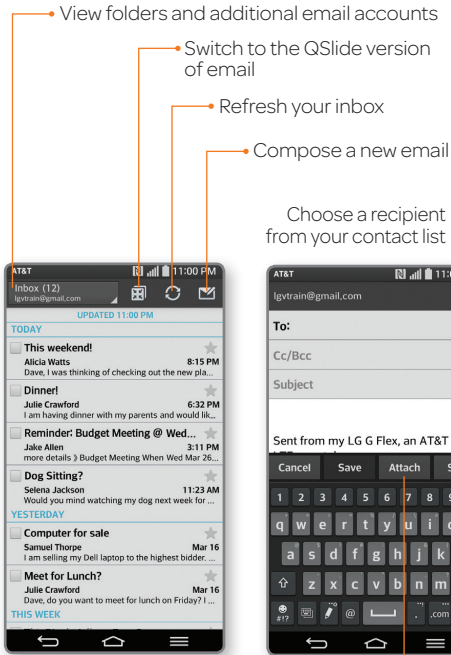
View folders and additional email accounts

Switch to the QSlide version of email

Refresh your inbox

Compose a new email

Choose a recipient from your contact list

AT&T 11:00 PM
Inbox (12)
lgvtrain@gmail.com
UPDATED 11:00 PM
TODAY
This weekend!
Alicia Watts 8:15 PM
Dave, I was thinking of checking out the new pla...
Dinner!
Julie Crawford 6:32 PM
I am having dinner with my parents and would lik...
Reminder: Budget Meeting @ Wed...
Jake Allen 3:11 PM
more details » Budget Meeting When Wed Mar 26...
Dog Sitting?
Selena Jackson 11:23 AM
Would you mind watching my dog next week for ...
YESTERDAY
Computer for sale
Samuel Thorpe Mar 16
I am selling my Dell laptop to the highest bidder. ...
Meet for Lunch?
Julie Crawford Mar 16
Dave, do you want to meet for lunch on Friday? I ...
THIS WEEK

AT&T 11:0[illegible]
lgvtrain@gmail,com
To:
Cc/Bcc
Subject
Sent from my LG G Flex, an AT&T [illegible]
Cancel Save Attach S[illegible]
1 2 3 4 5 6 7 8 9
q w e r t y u i o
a s d f g h j k
z x c v b n m
#!? @ .com